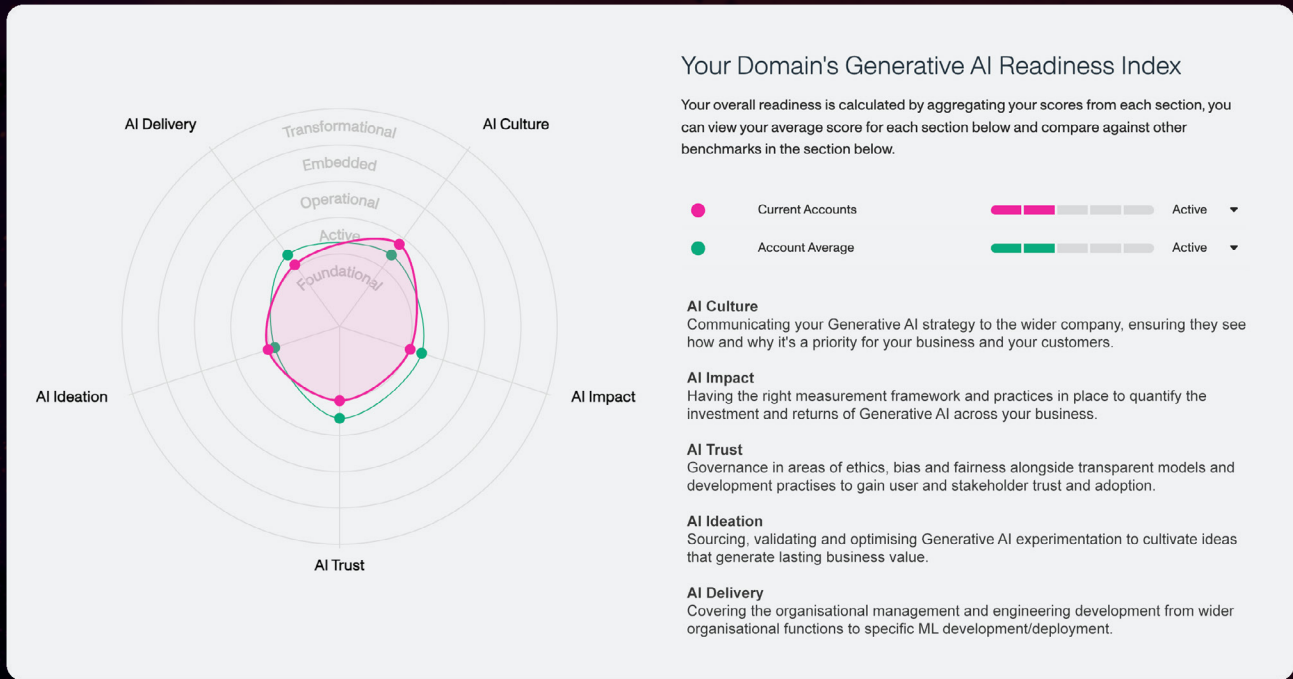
AI Delivery

AI Culture

Transformational

Embedded

Operational

Active

Foundational

AI Ideation

AI Impact

AI Trust

Your Domain's Generative AI Readiness Index

Your overall readiness is calculated by aggregating your scores from each section, you can view your average score for each section below and compare against other benchmarks in the section below.

Current Accounts Active

Account Average Active

AI Culture
Communicating your Generative AI strategy to the wider company, ensuring they see how and why it's a priority for your business and your customers.

AI Impact
Having the right measurement framework and practices in place to quantify the investment and returns of Generative AI across your business.

AI Trust
Governance in areas of ethics, bias and fairness alongside transparent models and development practises to gain user and stakeholder trust and adoption.

AI Ideation
Sourcing, validating and optimising Generative AI experimentation to cultivate ideas that generate lasting business value.

AI Delivery
Covering the organisational management and engineering development from wider organisational functions to specific ML development/deployment.